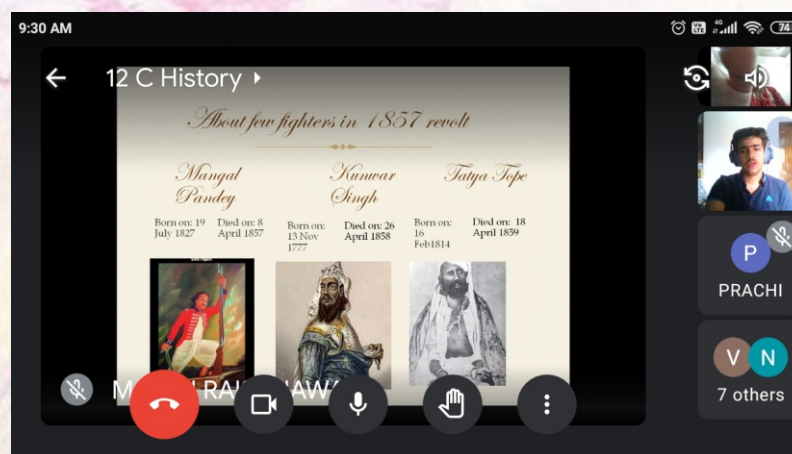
9:30 AM

74

12 C History

About few fighters in 1857 revolt

Mangal Pandey

Born on: 19 July 1827

Died on: 8 April 1857

Kunwar Singh

Born on: 13 Nov 1777

Died on: 26 April 1858

Tatya Tope

Born on: 16 Feb1814

Died on: 18 April 1859

M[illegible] RA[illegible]AW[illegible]

P

PRACHI

V N

7 others